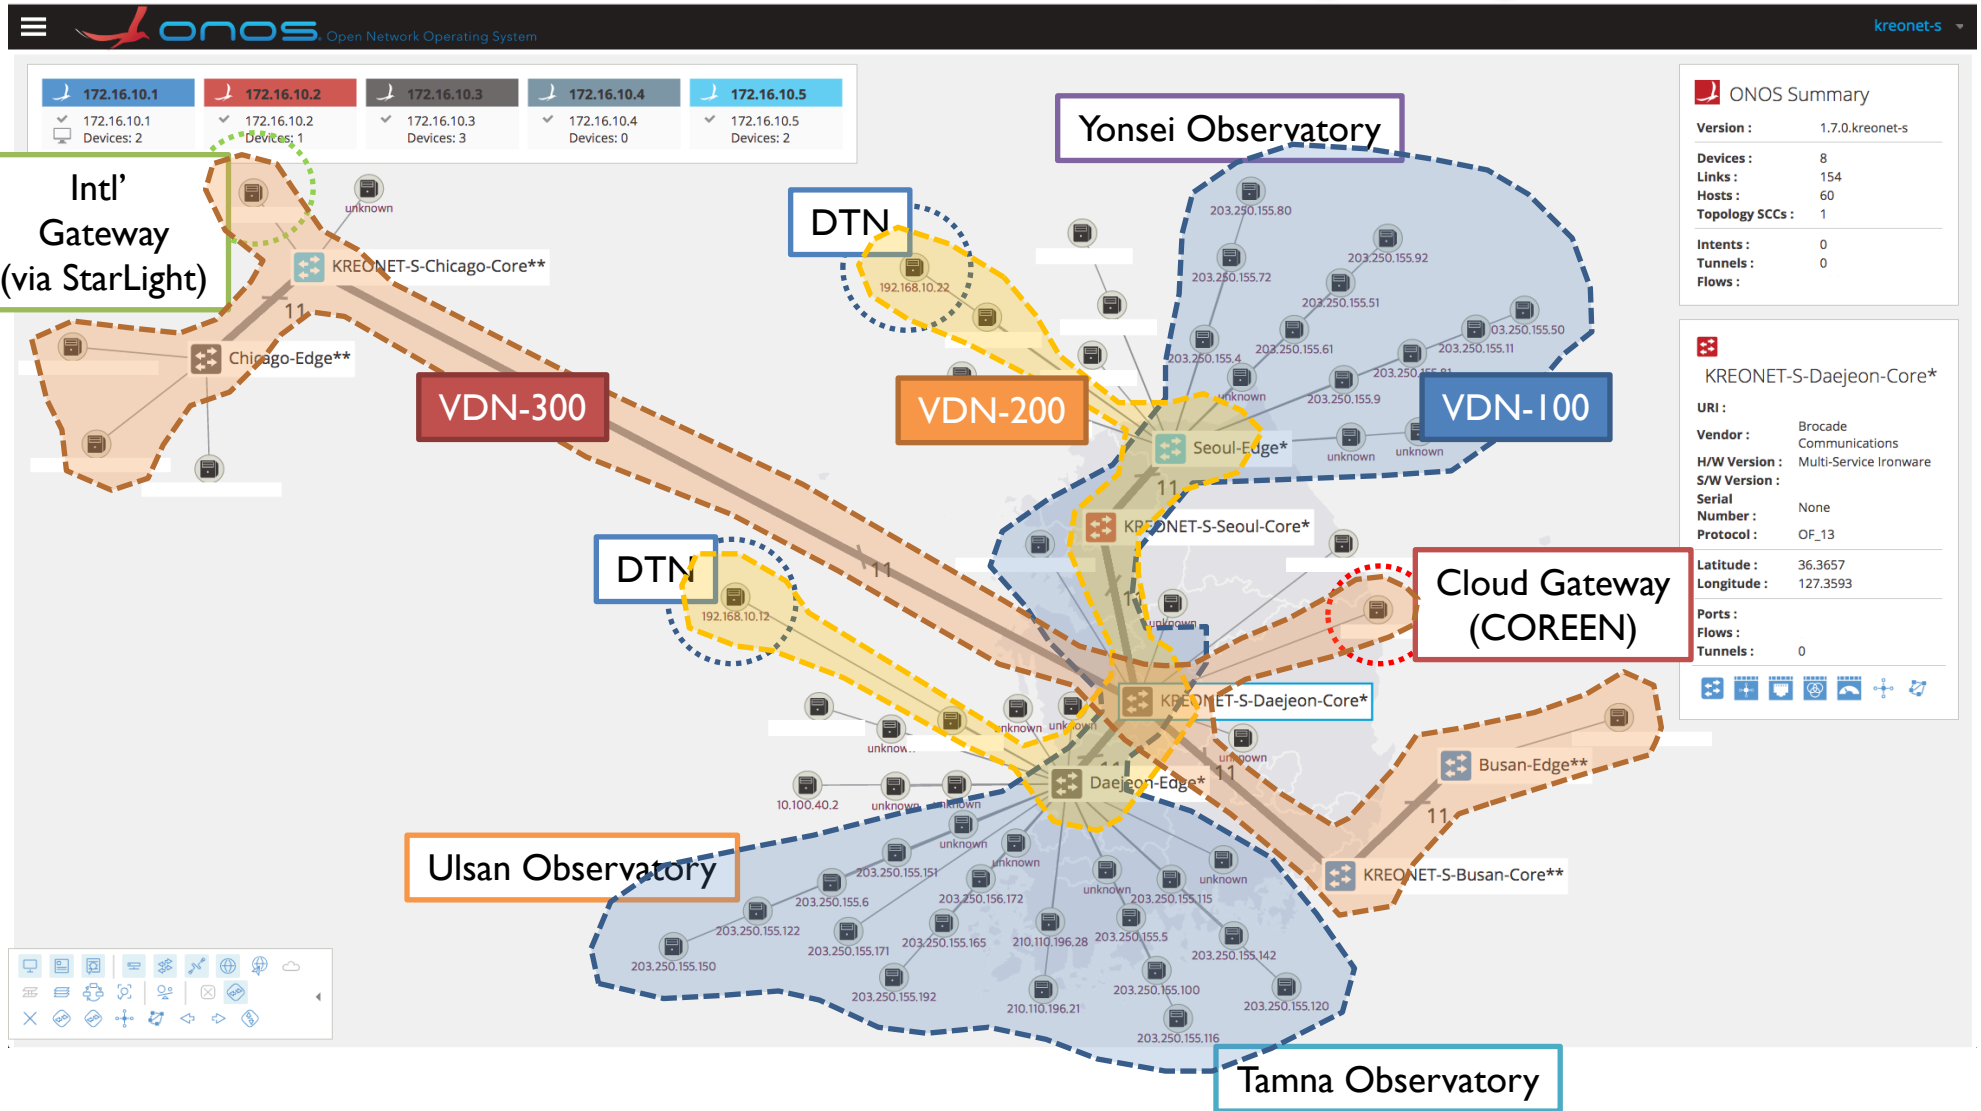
onos Open Network Operating System

kreonet-s

| 172.16.10.1 | 172.16.10.2 | 172.16.10.3 | 172.16.10.4 | 172.16.10.5 |
|---|---|---|---|---|
| 172.16.10.1 Devices: 2 | 172.16.10.2 Devices: 1 | 172.16.10.3 Devices: 3 | 172.16.10.4 Devices: 0 | 172.16.10.5 Devices: 2 |

Intl' Gateway (via StarLight)

unknown

KREONET-S-Chicago-Core**

Chicago-Edge**

11

VDN-300

DTN

192.168.10.22

VDN-200

Yonsei Observatory

203.250.155.80
203.250.155.92
203.250.155.72
203.250.155.51
203.250.155.50
203.250.155.61
203.250.155.11
203.250.155.4
203.250.155.81
203.250.155.9
unknown
unknown
unknown

VDN-100

Seoul-Edge*

11

KREONET-S-Seoul-Core*

DTN

192.168.10.12

11

unknown

Cloud Gateway (COREEN)

KREONET-S-Daejeon-Core*

unknown
unknown
unknown
unknown

Daejeon-Edge*

11

10.100.40.2
unknown
unknown

Busan-Edge**

11

KREONET-S-Busan-Core**

Ulsan Observatory

unknown
unknown
unknown
unknown
203.250.155.151
203.250.155.6
203.250.156.172
203.250.155.115
203.250.155.122
203.250.155.171
203.250.155.165
210.110.196.28
203.250.155.5
203.250.155.142
203.250.155.150
203.250.155.192
203.250.155.100
210.110.196.21
203.250.155.120
203.250.155.116

Tamna Observatory

ONOS Summary
Version : 1.7.0.kreonet-s
Devices : 8
Links : 154
Hosts : 60
Topology SCCs : 1
Intents : 0
Tunnels : 0
Flows :

KREONET-S-Daejeon-Core*
URI :
Vendor : Brocade Communications
H/W Version : Multi-Service Ironware
S/W Version :
Serial Number : None
Protocol : OF_13
Latitude : 36.3657
Longitude : 127.3593
Ports :
Flows :
Tunnels : 0